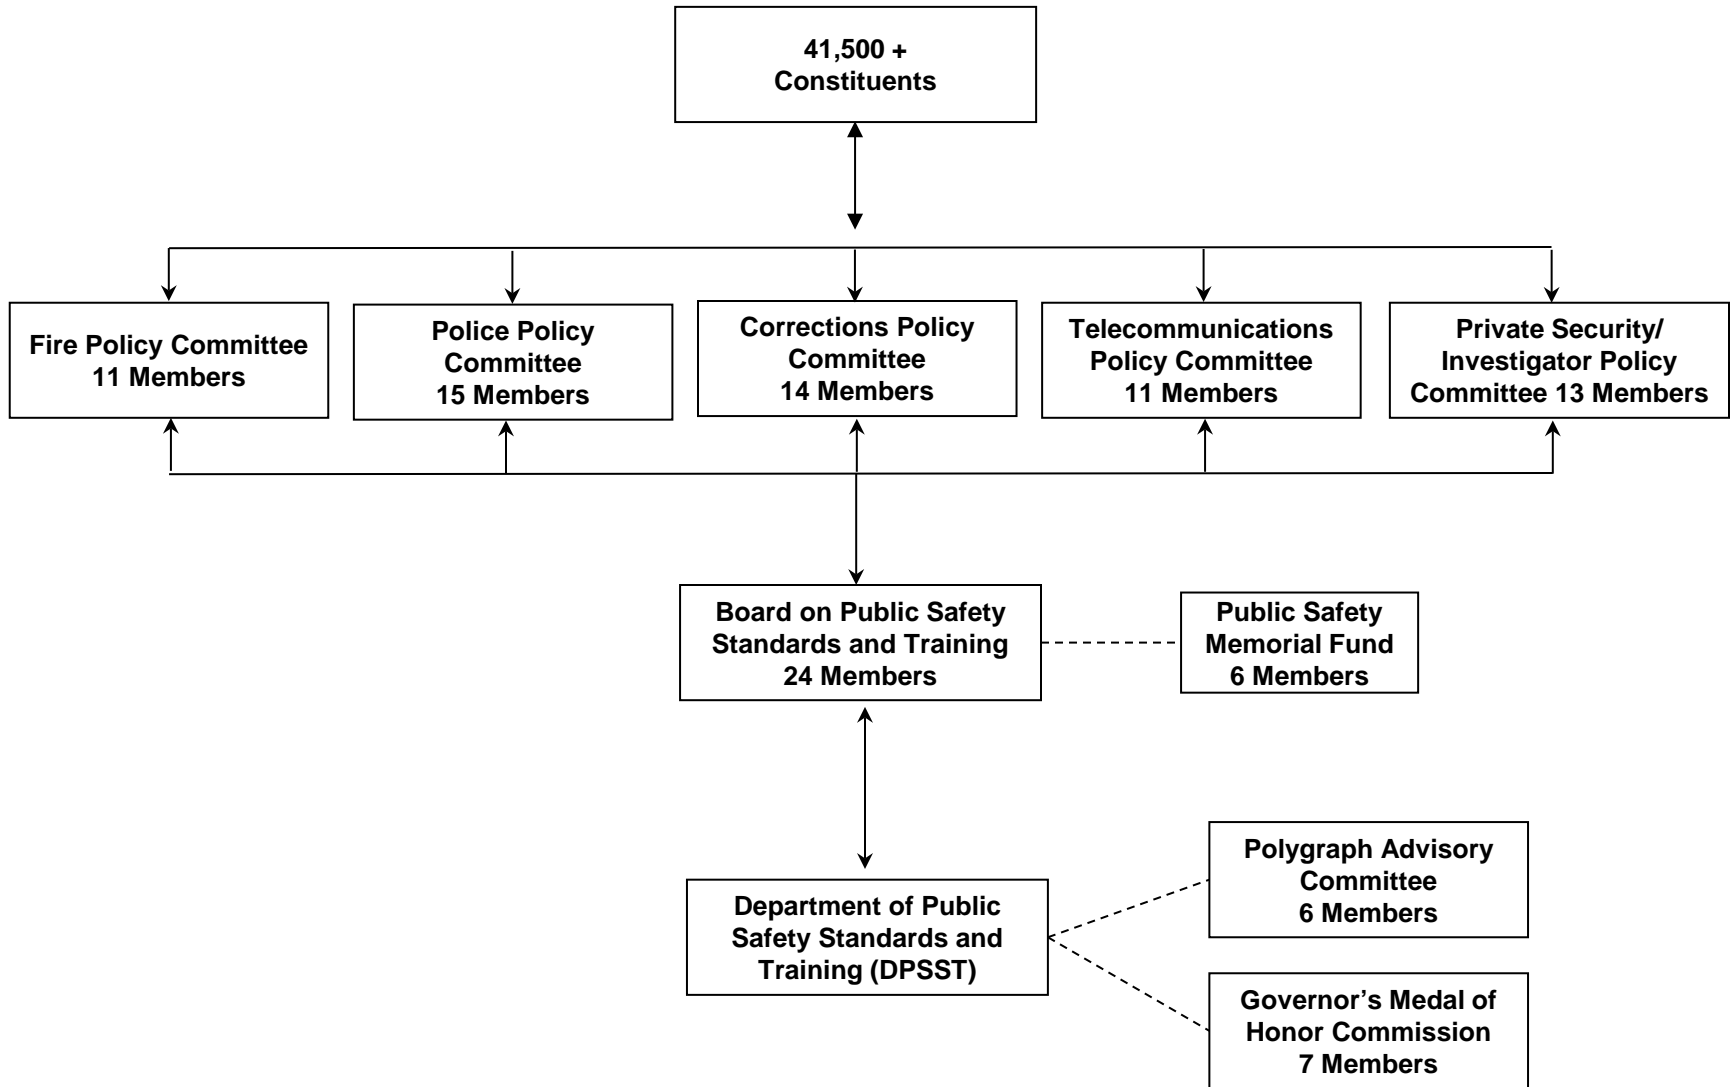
41,500 +
Constituents

Fire Policy Committee
11 Members

Police Policy
Committee
15 Members

Corrections Policy
Committee
14 Members

Telecommunications
Policy Committee
11 Members

Private Security/
Investigator Policy
Committee 13 Members

Board on Public Safety
Standards and Training
24 Members

Public Safety
Memorial Fund
6 Members

Department of Public
Safety Standards and
Training (DPSST)

Polygraph Advisory
Committee
6 Members

Governor's Medal of
Honor Commission
7 Members